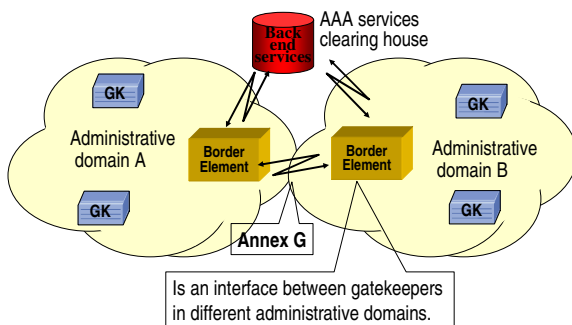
Back end services

AAA services clearing house

GK

Administrative domain A

GK

Border Element

Border Element

GK

Administrative domain B

GK

Annex G

Is an interface between gatekeepers in different administrative domains.